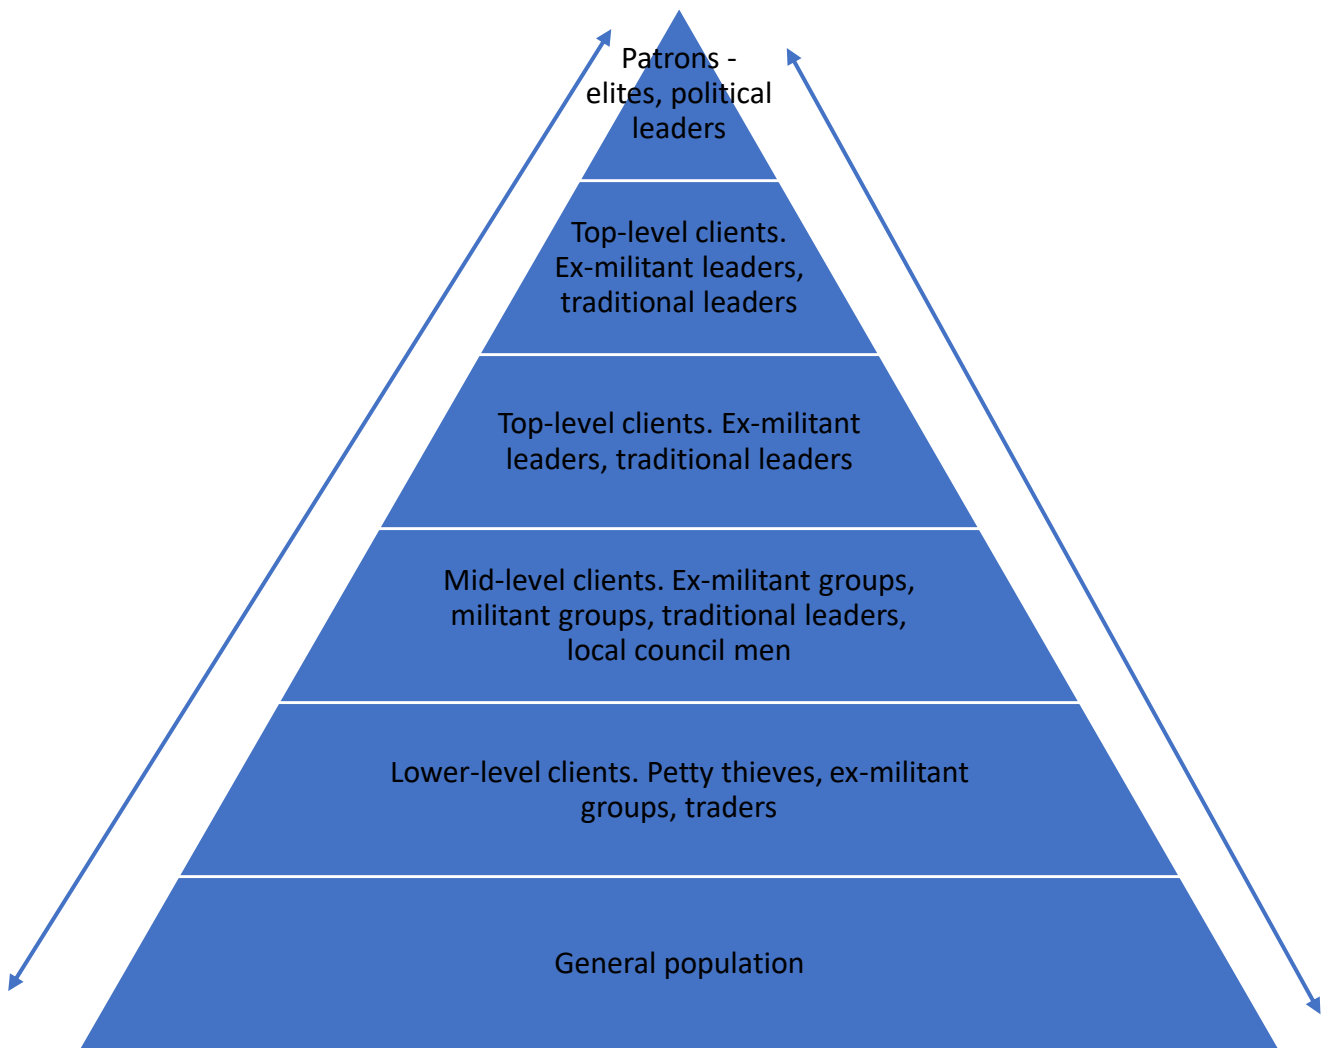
Patrons - elites, political leaders

Top-level clients. Ex-militant leaders, traditional leaders

Top-level clients. Ex-militant leaders, traditional leaders

Mid-level clients. Ex-militant groups, militant groups, traditional leaders, local council men

Lower-level clients. Petty thieves, ex-militant groups, traders

General population